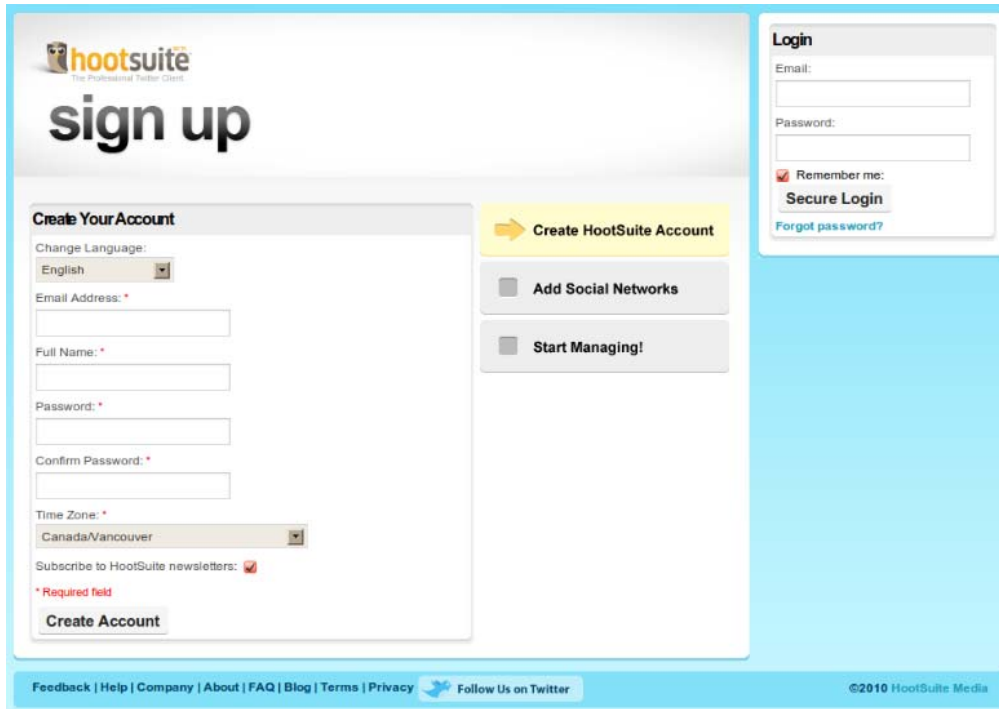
hootsuite
The Professional Twitter Client

sign up

Create Your Account

Change Language:

English

Email Address: *

Full Name: *

Password: *

Confirm Password: *

Time Zone: *

Canada/Vancouver

Subscribe to HootSuite newsletters:

* Required field

Create Account

Create HootSuite Account

Add Social Networks

Start Managing!

Login

Email:

Password:

Remember me:

Secure Login

Forgot password?

Feedback | Help | Company | About | FAQ | Blog | Terms | Privacy

Follow Us on Twitter

©2010 HootSuite Media